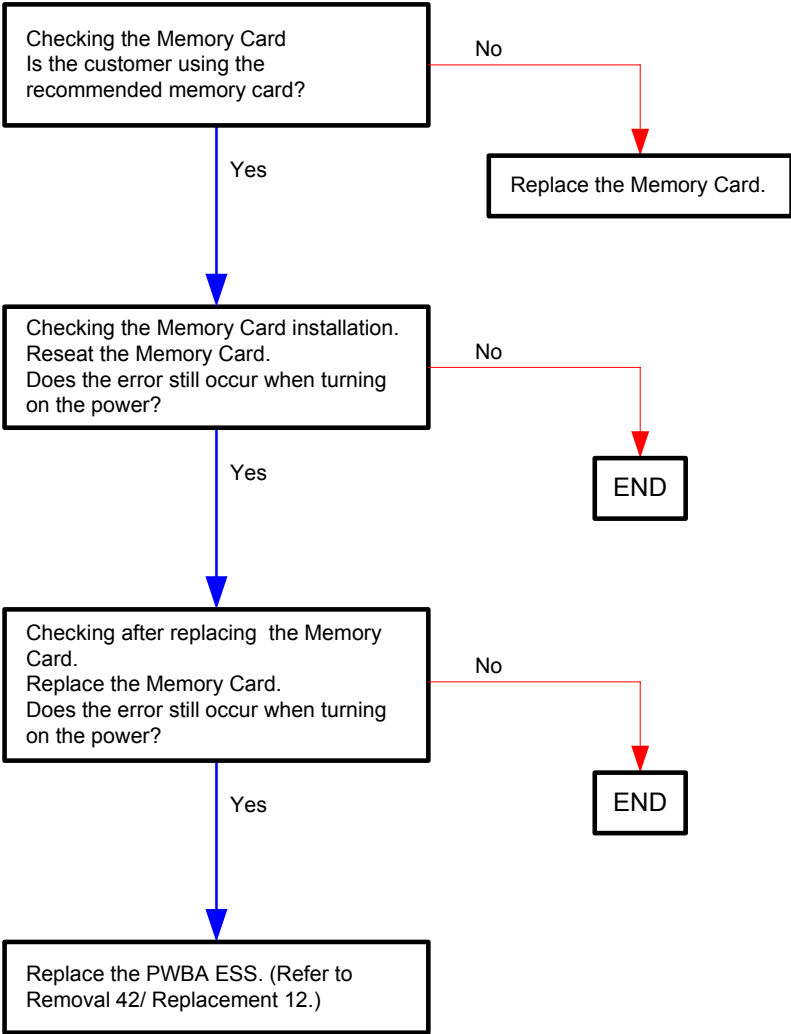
Checking the Memory Card
Is the customer using the recommended memory card?

No

Replace the Memory Card.

Yes

Checking the Memory Card installation.
Reseat the Memory Card.
Does the error still occur when turning on the power?

No

END

Yes

Checking after replacing the Memory Card.
Replace the Memory Card.
Does the error still occur when turning on the power?

No

END

Yes

Replace the PWBA ESS. (Refer to Removal 42/ Replacement 12.)